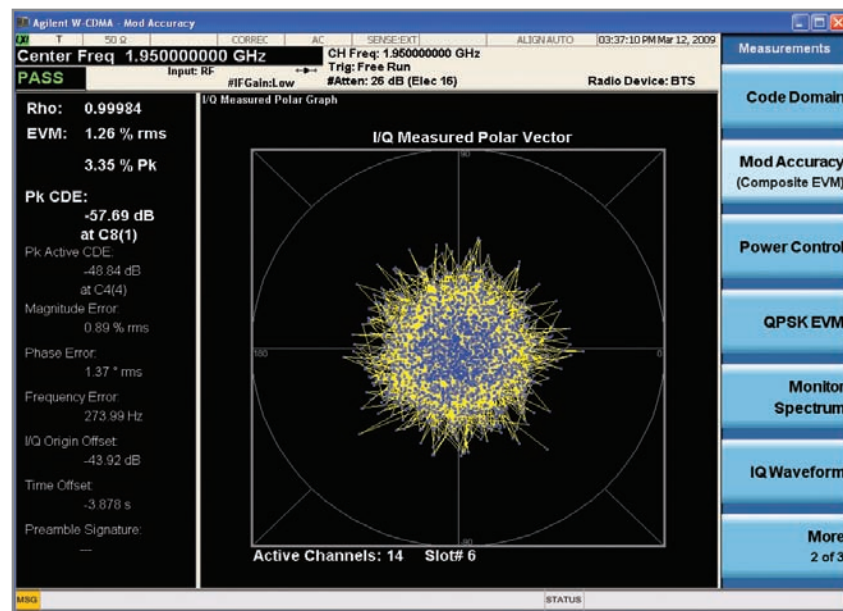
Agilent W-CDMA - Mod Accuracy

T 50 Ω CORREC AC SENSE:EXT ALIGN AUTO 03:37:10 PM Mar 12, 2009

Center Freq 1.950000000 GHz

Input: RF

#IFGain:Low

CH Freq: 1.950000000 GHz

Trig: Free Run

#Atten: 26 dB (Elec 16)

Radio Device: BTS

PASS

Measurements

Rho: 0.99984

EVM: 1.26 % rms

3.35 % Pk

Pk CDE:

-57.69 dB

at C8(1)

Pk Active CDE:

-48.84 dB

at C4(4)

Magnitude Error:

0.89 % rms

Phase Error:

1.37 ° rms

Frequency Error:

273.99 Hz

I/Q Origin Offset:

-43.92 dB

Time Offset:

-3.878 s

Preamble Signature:

---

I/Q Measured Polar Graph

I/Q Measured Polar Vector

90

180

0

-90

Active Channels: 14 Slot# 6

Code Domain

Mod Accuracy (Composite EVM)

Power Control

QPSK EVM

Monitor Spectrum

IQ Waveform

More 2 of 3

MSG

STATUS